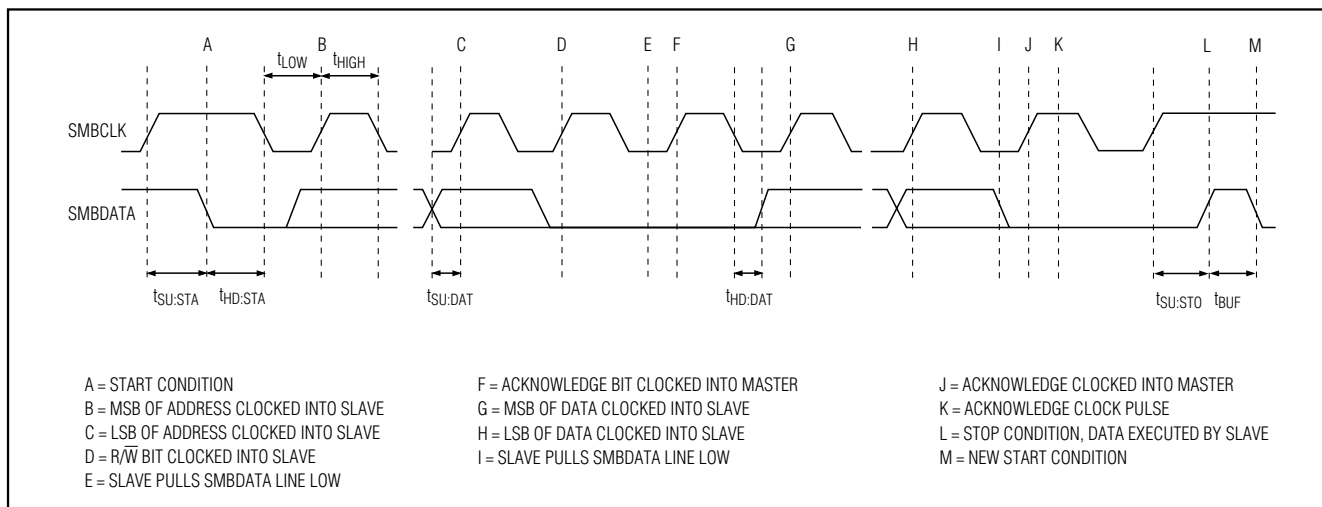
A B C D E F G H I J K L M

$t_{LOW}$ $t_{HIGH}$

SMBCLK

SMBDATA

$t_{SU:STA}$ $t_{HD:STA}$ $t_{SU:DAT}$ $t_{HD:DAT}$ $t_{SU:STO}$ $t_{BUF}$

A = START CONDITION
B = MSB OF ADDRESS CLOCKED INTO SLAVE
C = LSB OF ADDRESS CLOCKED INTO SLAVE
D = R/$\overline{W}$ BIT CLOCKED INTO SLAVE
E = SLAVE PULLS SMBDATA LINE LOW

F = ACKNOWLEDGE BIT CLOCKED INTO MASTER
G = MSB OF DATA CLOCKED INTO SLAVE
H = LSB OF DATA CLOCKED INTO SLAVE
I = SLAVE PULLS SMBDATA LINE LOW

J = ACKNOWLEDGE CLOCKED INTO MASTER
K = ACKNOWLEDGE CLOCK PULSE
L = STOP CONDITION, DATA EXECUTED BY SLAVE
M = NEW START CONDITION